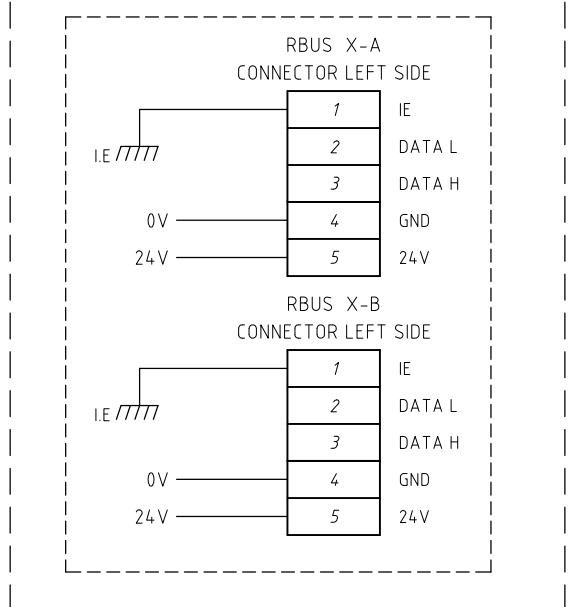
RBUS X-A
CONNECTOR LEFT SIDE

I.E

| | |
|---|---|
| 1 | IE |
| 2 | DATA L |
| 3 | DATA H |
| 4 | GND |
| 5 | 24V |

0V
24V

RBUS X-B
CONNECTOR LEFT SIDE

I.E

| | |
|---|---|
| 1 | IE |
| 2 | DATA L |
| 3 | DATA H |
| 4 | GND |
| 5 | 24V |

0V
24V